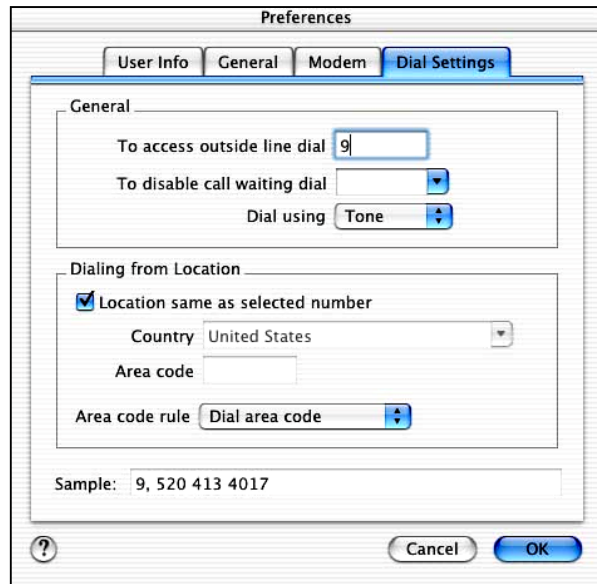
Preferences

User Info | General | Modem | Dial Settings

General

To access outside line dial 9

To disable call waiting dial

Dial using Tone

Dialing from Location

Location same as selected number

Country United States

Area code

Area code rule Dial area code

Sample: 9, 520 413 4017

?

Cancel

OK